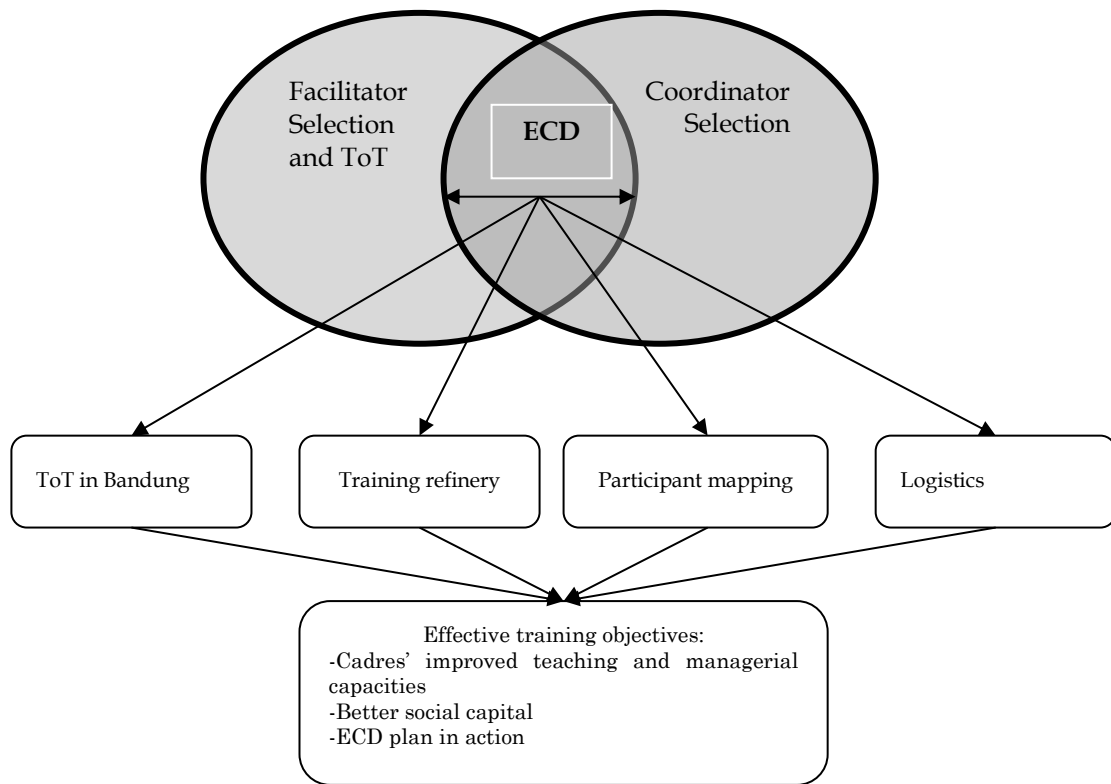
Facilitator Selection and ToT

ECD

Coordinator Selection

ToT in Bandung

Training refinery

Participant mapping

Logistics

Effective training objectives:
-Cadres' improved teaching and managerial capacities
-Better social capital
-ECD plan in action